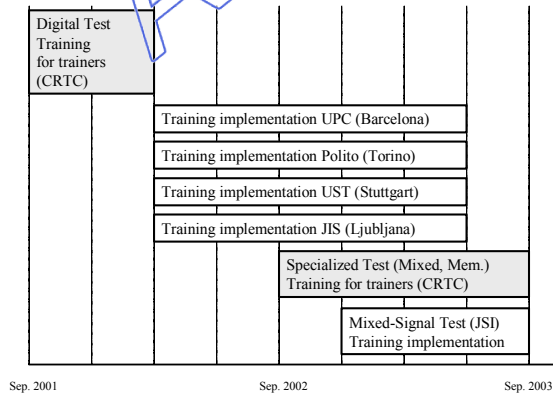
Digital Test Training for trainers (CRTC)

Training implementation UPC (Barcelona)

Training implementation Polito (Torino)

Training implementation UST (Stuttgart)

Training implementation JIS (Ljubljana)

Specialized Test (Mixed, Mem.) Training for trainers (CRTC)

Mixed-Signal Test (JSI) Training implementation

Sep. 2001

Sep. 2002

Sep. 2003